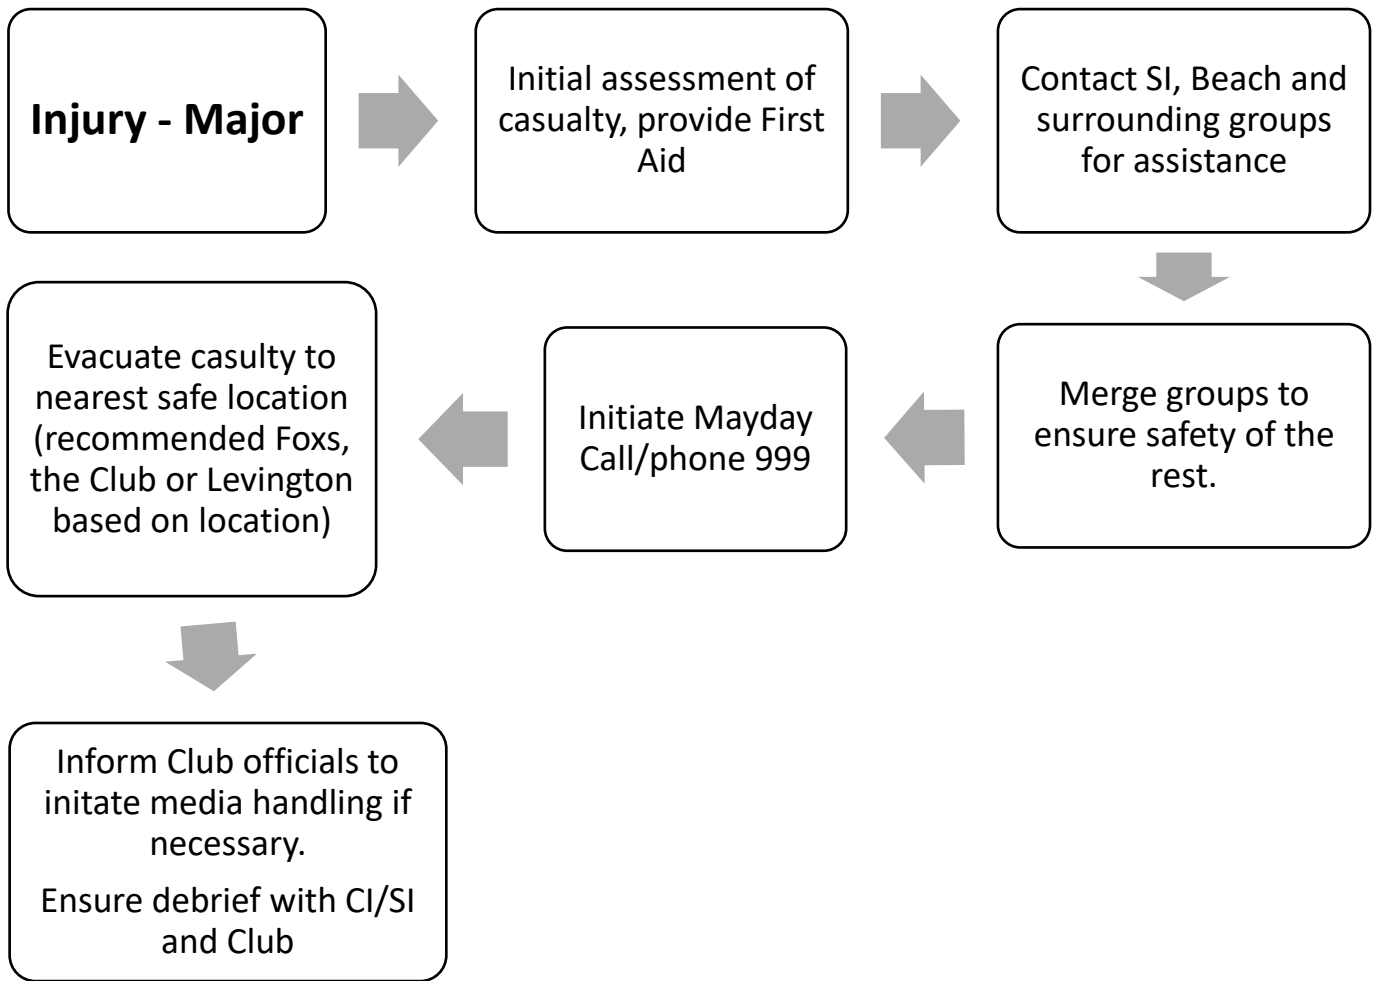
Injury - Major

Initial assessment of casualty, provide First Aid

Contact SI, Beach and surrounding groups for assistance

Merge groups to ensure safety of the rest.

Initiate Mayday Call/phone 999

Evacuate casulty to nearest safe location (recommended Foxs, the Club or Levington based on location)

Inform Club officials to initate media handling if necessary.

Ensure debrief with CI/SI and Club